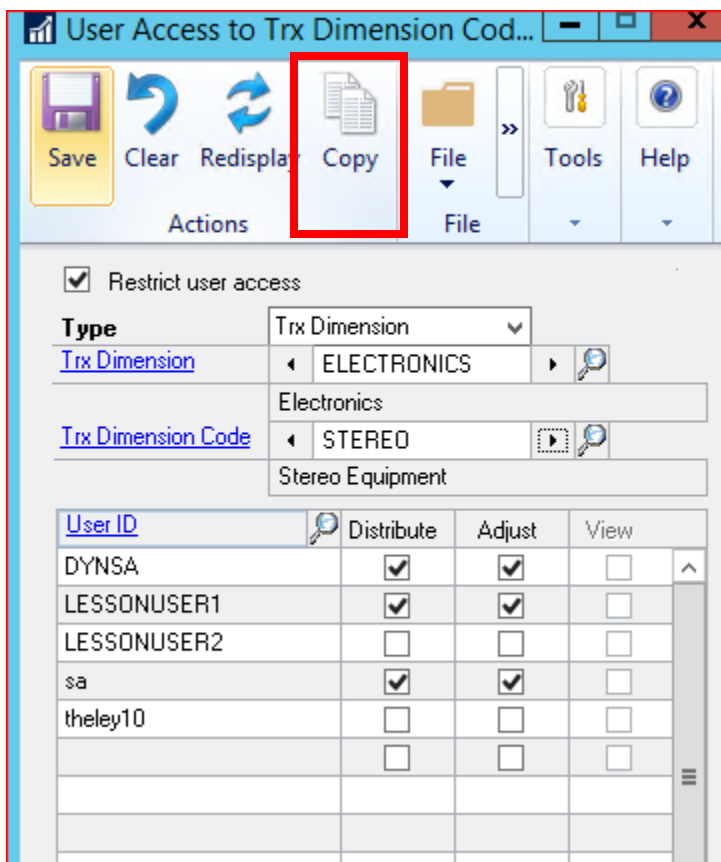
User Access to Trx Dimension Cod...

Save Clear Redisplay Copy File Tools Help

Actions File

☑ Restrict user access

Type Trx Dimension

Trx Dimension ELECTRONICS

Electronics

Trx Dimension Code STEREO

Stereo Equipment

| User ID | Distribute | Adjust | View |
|---|---|---|---|
| DYNSA | ☑ | ☑ | ☐ |
| LESSONUSER1 | ☑ | ☑ | ☐ |
| LESSONUSER2 | ☐ | ☐ | ☐ |
| sa | ☑ | ☑ | ☐ |
| theley10 | ☐ | ☐ | ☐ |
| | ☐ | ☐ | ☐ |